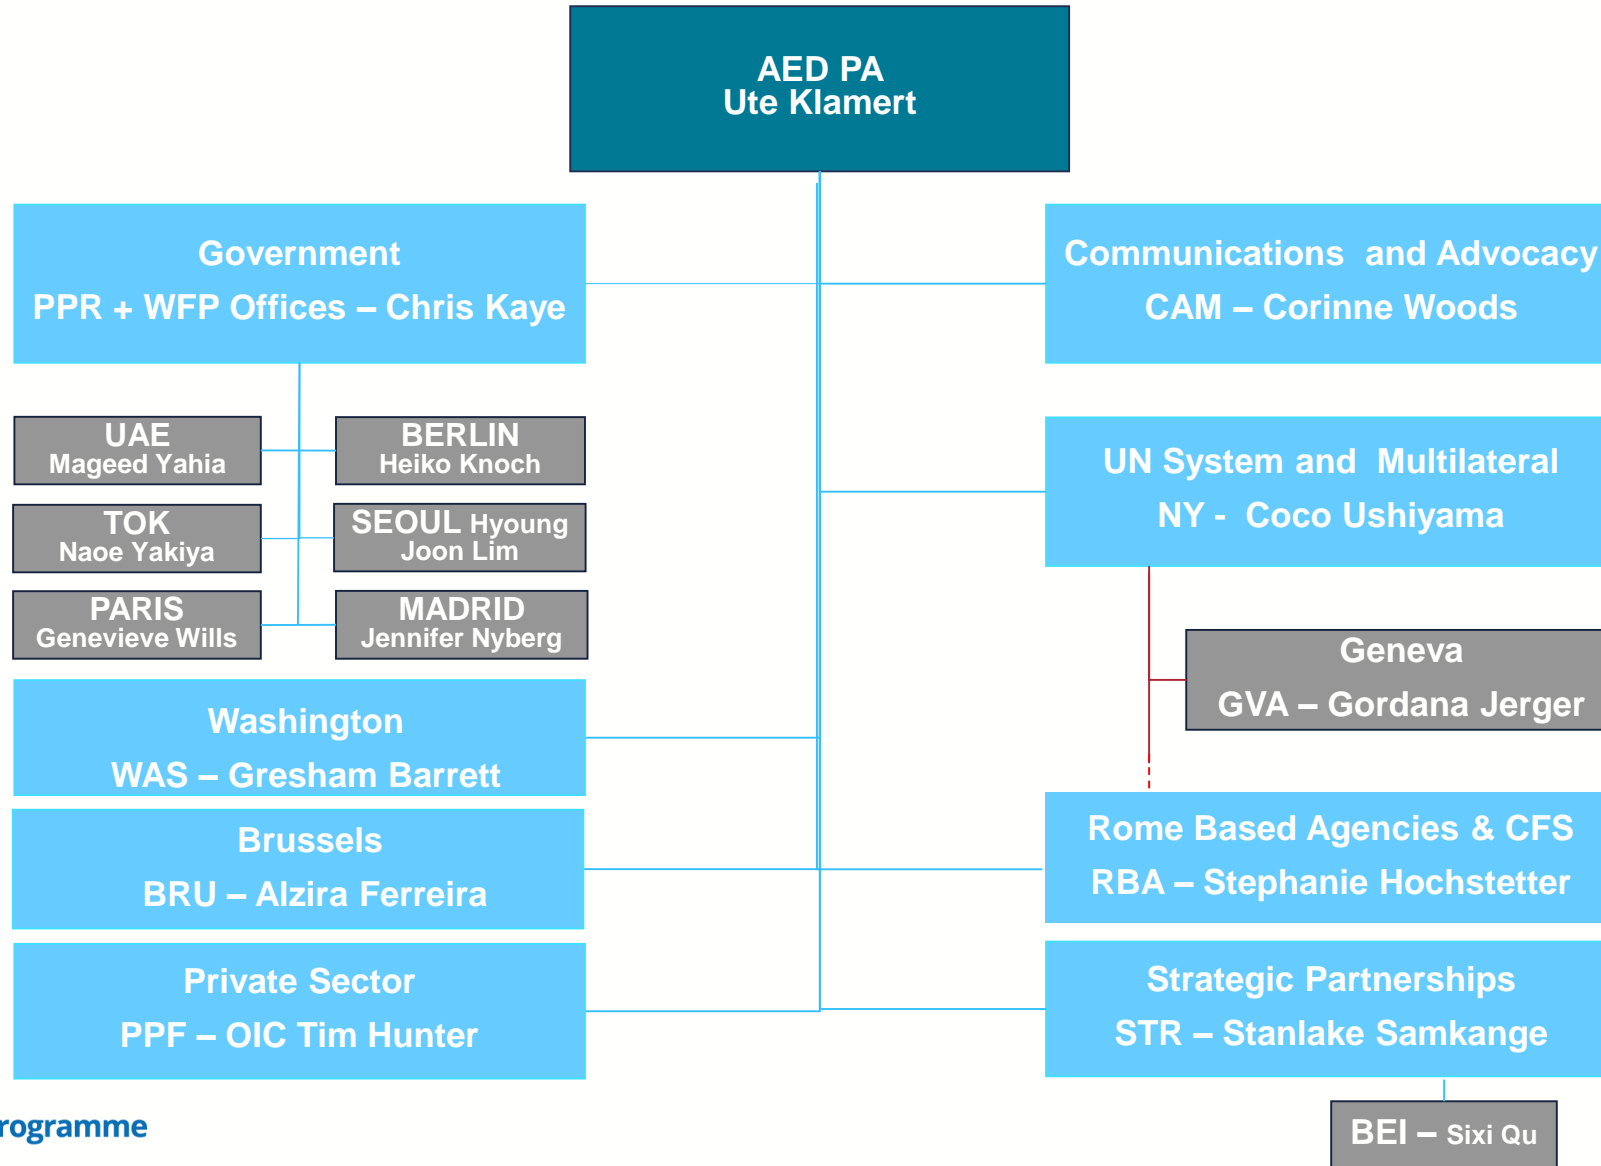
AED PA
Ute Klamert

Government
PPR + WFP Offices – Chris Kaye

UAE
Mageed Yahia

BERLIN
Heiko Knoch

TOK
Naoe Yakiya

SEOUL Hyoung Joon Lim

PARIS
Genevieve Wills

MADRID
Jennifer Nyberg

Washington
WAS – Gresham Barrett

Brussels
BRU – Alzira Ferreira

Private Sector
PPF – OIC Tim Hunter

Communications and Advocacy
CAM – Corinne Woods

UN System and Multilateral
NY - Coco Ushiyama

Geneva
GVA – Gordana Jerger

Rome Based Agencies & CFS
RBA – Stephanie Hochstetter

Strategic Partnerships
STR – Stanlake Samkange

BEI – Sixi Qu

rogramme